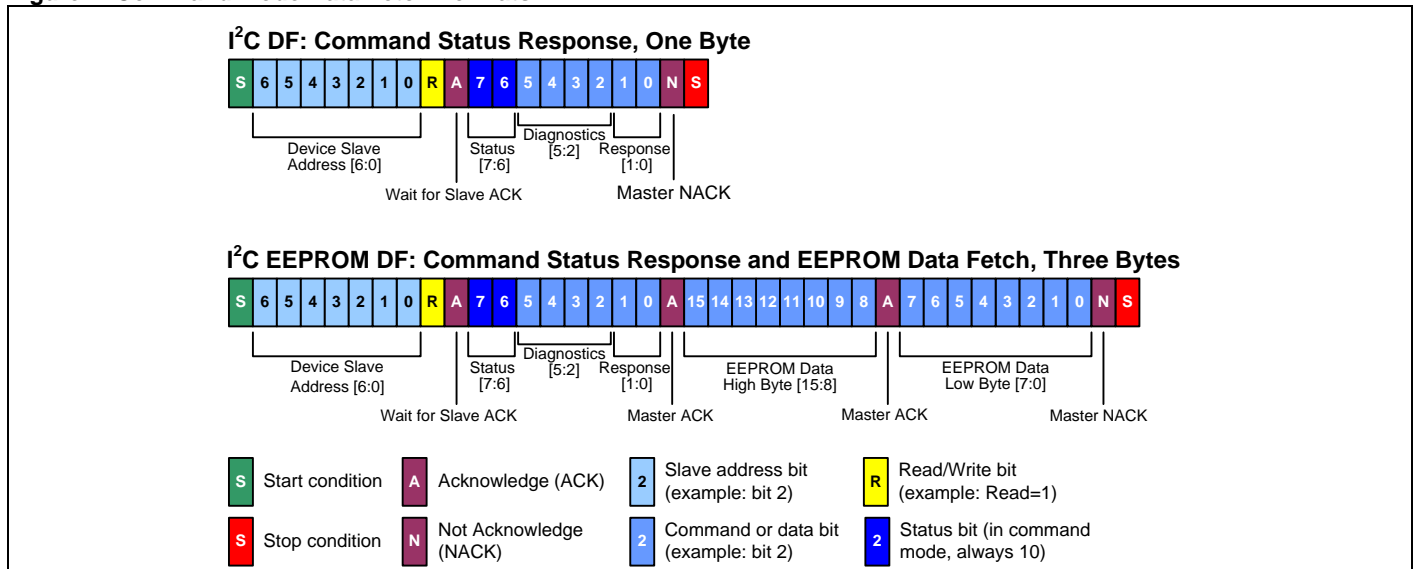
$I^2C$ DF: Command Status Response, One Byte

S 6 5 4 3 2 1 0 R A 7 6 5 4 3 2 1 0 N S

Device Slave Address [6:0]
Wait for Slave ACK
Status [7:6]
Diagnostics [5:2]
Response [1:0]
Master NACK

$I^2C$ EEPROM DF: Command Status Response and EEPROM Data Fetch, Three Bytes

S 6 5 4 3 2 1 0 R A 7 6 5 4 3 2 1 0 A 15 14 13 12 11 10 9 8 A 7 6 5 4 3 2 1 0 N S

Device Slave Address [6:0]
Wait for Slave ACK
Status [7:6]
Diagnostics [5:2]
Response [1:0]
Master ACK
EEPROM Data High Byte [15:8]
Master ACK
EEPROM Data Low Byte [7:0]
Master NACK

S Start condition
A Acknowledge (ACK)
2 Slave address bit (example: bit 2)
R Read/Write bit (example: Read=1)
S Stop condition
N Not Acknowledge (NACK)
2 Command or data bit (example: bit 2)
2 Status bit (in command mode, always 10)